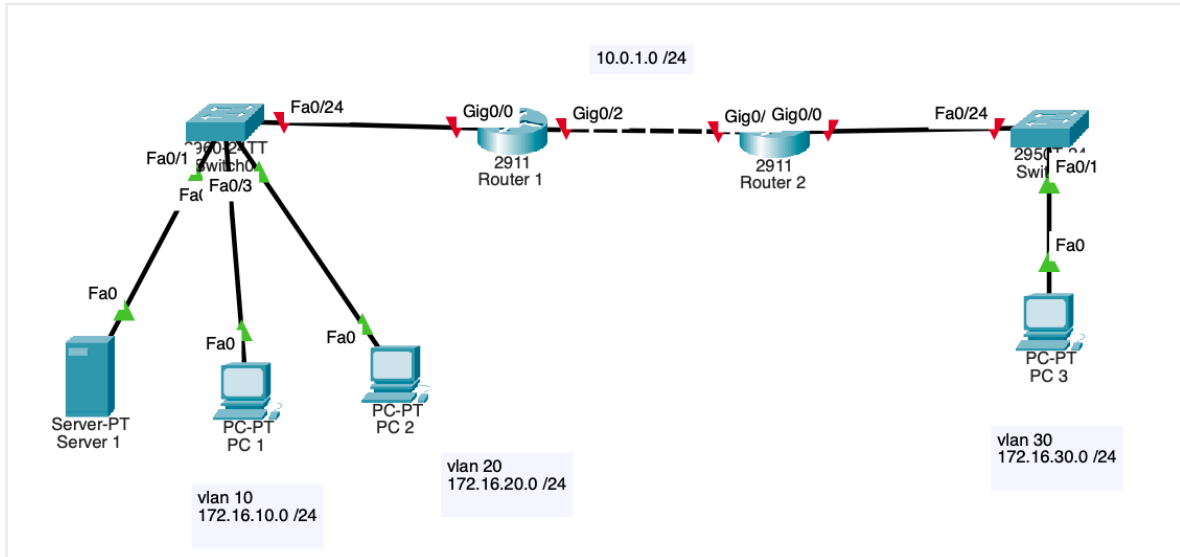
10.0.1.0 /24

Fa0/24

Gig0/0

Gig0/2

Gig0/

Gig0/0

Fa0/24

2960-24TT
Switch0

Fa0/1

Fa0/3

Fa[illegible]

2911
Router 1

2911
Router 2

2950T-24
Swi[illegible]

Fa0/1

Fa0

Fa0

Fa0

Fa0

Server-PT
Server 1

PC-PT
PC 1

PC-PT
PC 2

PC-PT
PC 3

vlan 10
172.16.10.0 /24

vlan 20
172.16.20.0 /24

vlan 30
172.16.30.0 /24